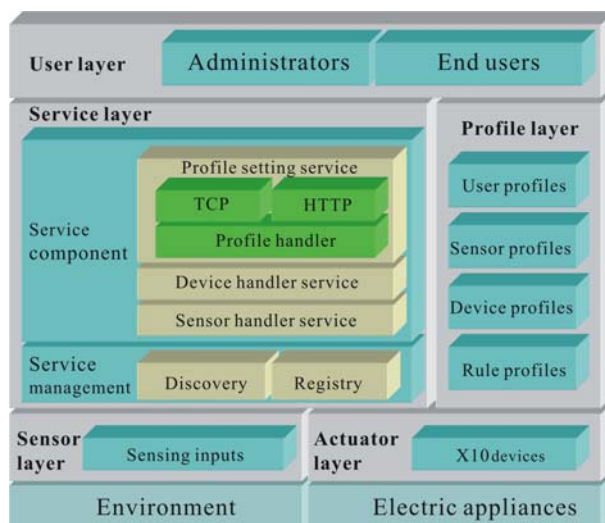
User layer

Administrators

End users

Service layer

Service component

Profile setting service

TCP

HTTP

Profile handler

Device handler service

Sensor handler service

Service management

Discovery

Registry

Profile layer

User profiles

Sensor profiles

Device profiles

Rule profiles

Sensor layer

Sensing inputs

Actuator layer

X10devices

Environment

Electric appliances